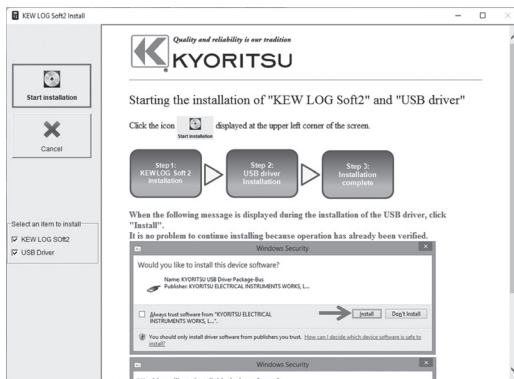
KEW LOG Soft2 Install

Quality and reliability is our tradition
KYORITSU

Start installation

Cancel

Starting the installation of "KEW LOG Soft2" and "USB driver"

Click the icon Start installation displayed at the upper left corner of the screen.

Step 1: KEW LOG Soft 2 Installation

Step 2: USB driver Installation

Step 3: Installation complete

Select an item to install
☑ KEW LOG Soft2
☑ USB Driver

When the following message is displayed during the installation of the USB driver, click "Install".
It is no problem to continue installing because operation has already been verified.

Windows Security

Would you like to install this device software?

Name: KYORITSU USB Driver Package-Bus
Publisher: KYORITSU ELECTRICAL INSTRUMENTS WORKS, L...

Always trust software from "KYORITSU ELECTRICAL INSTRUMENTS WORKS, L...".

Install

Don't Install

You should only install driver software from publishers you trust. How can I decide which device software is safe to install?

Windows Security